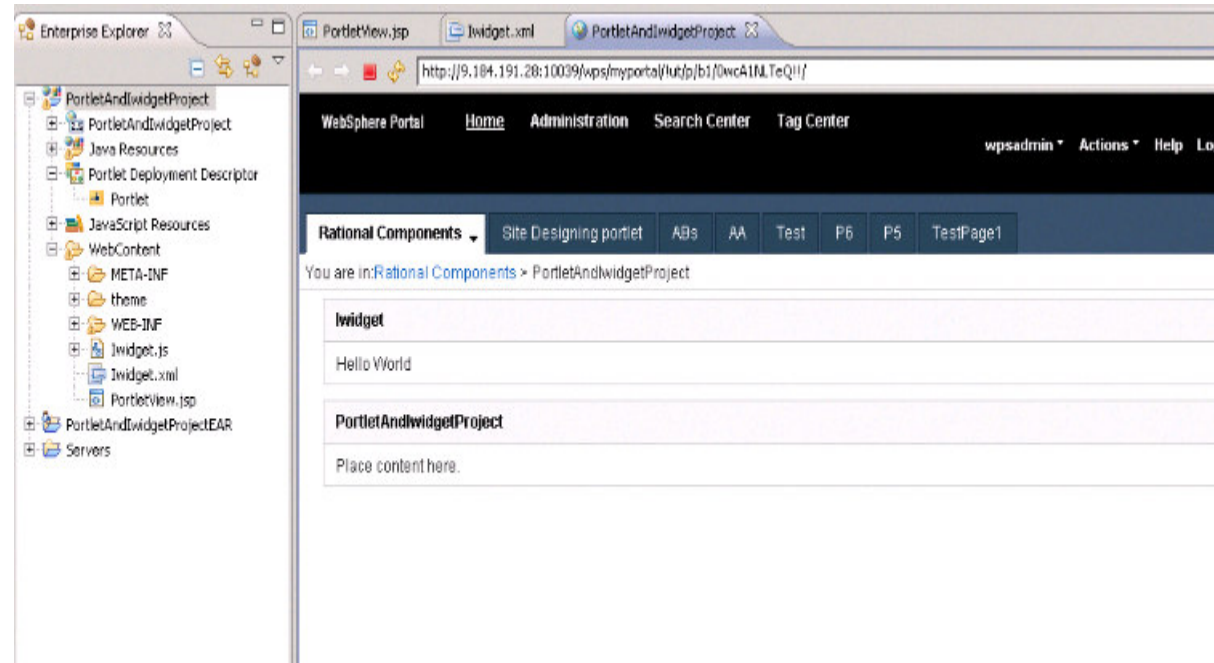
Enterprise Explorer

PortletAndIwidgetProject
PortletAndIwidgetProject
Java Resources
Portlet Deployment Descriptor
Portlet
JavaScript Resources
WebContent
META-INF
theme
WEB-INF
Iwidget.js
Iwidget.xml
PortletView.jsp
PortletAndIwidgetProjectEAR
Servers

PortletView.jsp
Iwidget.xml
PortletAndIwidgetProject

http://9.184.191.28:10039/wps/myportal/!ut/p/b1/0wcA1NLTeQ!!/

WebSphere Portal
Home
Administration
Search Center
Tag Center
wpsadmin
Actions
Help
Lo

Rational Components
Site Designing portlet
ABs
AA
Test
P6
P5
TestPage1

You are in:Rational Components > PortletAndIwidgetProject

Iwidget

Hello World

PortletAndIwidgetProject

Place content here.